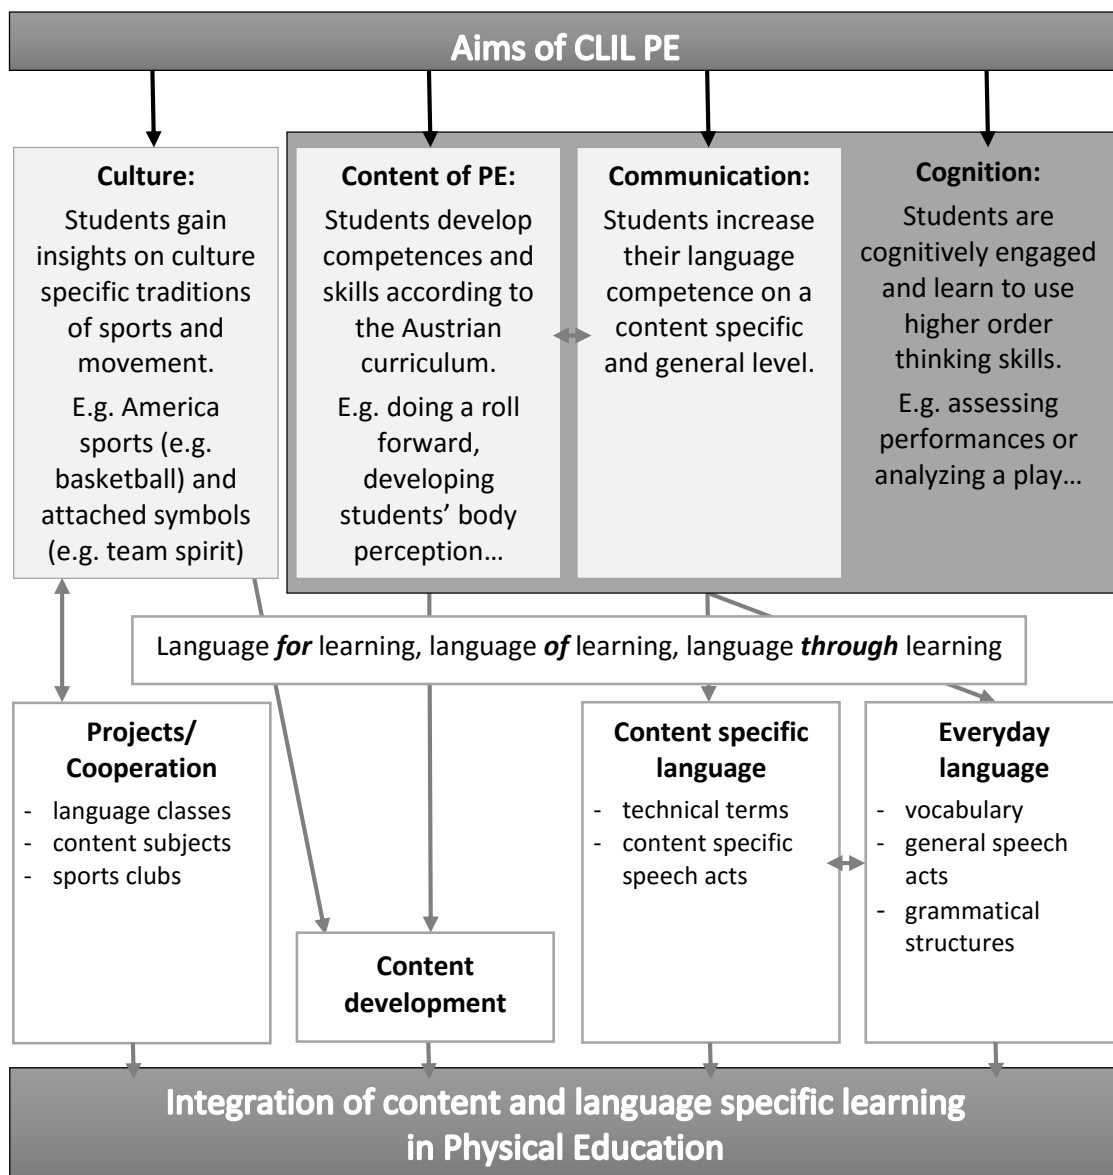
Aims of CLIL PE

**Culture:**
Students gain insights on culture specific traditions of sports and movement.
E.g. America sports (e.g. basketball) and attached symbols (e.g. team spirit)

**Content of PE:**
Students develop competences and skills according to the Austrian curriculum.
E.g. doing a roll forward, developing students' body perception…

**Communication:**
Students increase their language competence on a content specific and general level.

**Cognition:**
Students are cognitively engaged and learn to use higher order thinking skills.
E.g. assessing performances or analyzing a play…

Language ***for*** learning, language ***of*** learning, language ***through*** learning

**Projects/ Cooperation**
- language classes
- content subjects
- sports clubs

**Content development**

**Content specific language**
- technical terms
- content specific speech acts

**Everyday language**
- vocabulary
- general speech acts
- grammatical structures

Integration of content and language specific learning in Physical Education